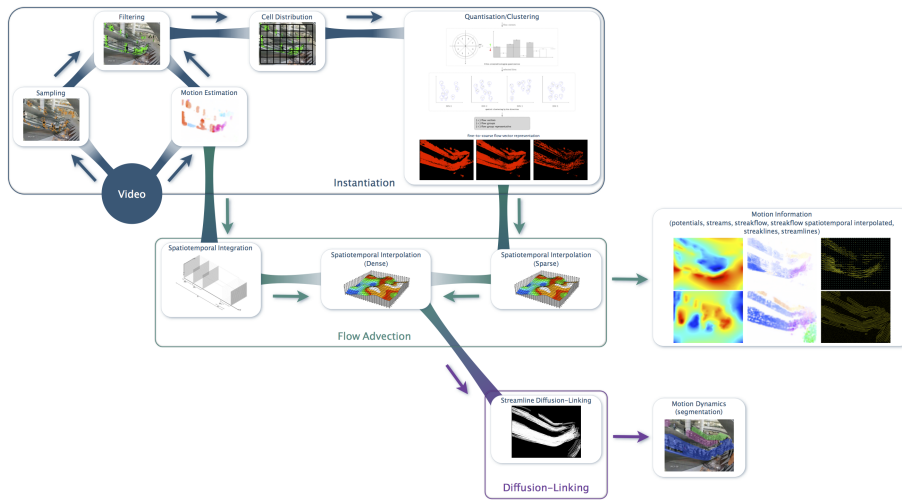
Filtering

Cell Distribution

Quantisation/Clustering

Sampling

Motion Estimation

Video

Instantiation

Spatiotemporal Integration

Spatiotemporal Interpolation (Dense)

Spatiotemporal Interpolation (Sparse)

Flow Advection

Motion Information (potentials, streams, streakflow, streakflow spatiotemporal interpolated, streaklines, streamlines)

Streamline Diffusion-Linking

Diffusion-Linking

Motion Dynamics (segmentation)